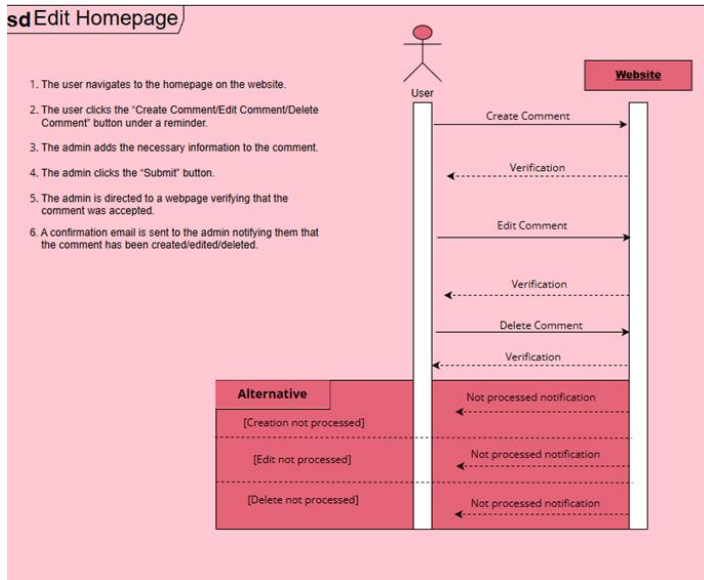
sd Edit Homepage

1. The user navigates to the homepage on the website.

2. The user clicks the "Create Comment/Edit Comment/Delete Comment" button under a reminder.

3. The admin adds the necessary information to the comment.

4. The admin clicks the "Submit" button.

5. The admin is directed to a webpage verifying that the comment was accepted.

6. A confirmation email is sent to the admin notifying them that the comment has been created/edited/deleted.

User

Website

Create Comment

Verification

Edit Comment

Verification

Delete Comment

Verification

Alternative

[Creation not processed]

Not processed notification

[Edit not processed]

Not processed notification

[Delete not processed]

Not processed notification